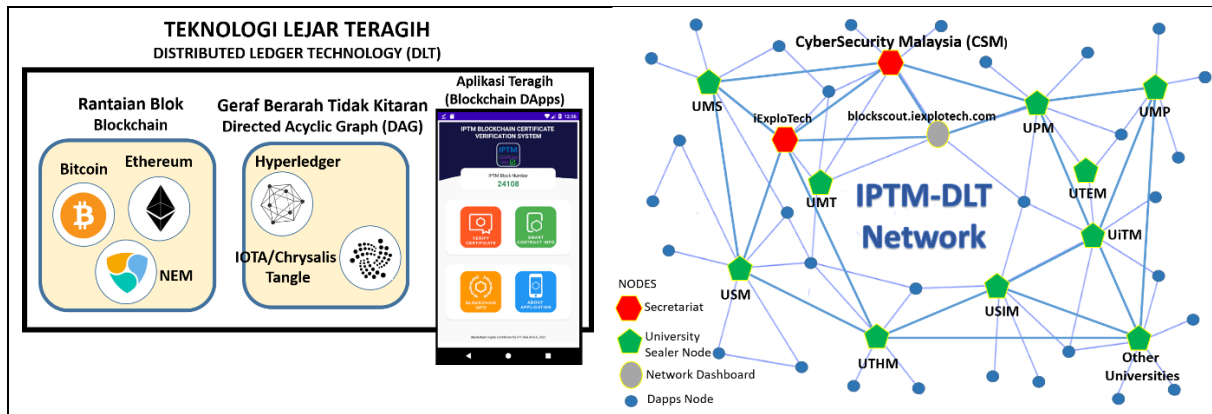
TEKNOLOGI LEJAR TERAGIH
DISTRIBUTED LEDGER TECHNOLOGY (DLT)

Rantaian Blok
Blockchain

Bitcoin
Ethereum
NEM

Geraf Berarah Tidak Kitaran
Directed Acyclic Graph (DAG)

Hyperledger
IOTA/Chrysalis Tangle

Aplikasi Teragih
(Blockchain DApps)

IPTM BLOCKCHAIN CERTIFICATE VERIFICATION SYSTEM
IPTM
IPTM Block Number
24108
VERIFY CERTIFICATE
SMART CONTRACT INFO
BLOCKCHAIN INFO
ABOUT APPLICATION

CyberSecurity Malaysia (CSM)
UMS
iExploTech
blockscout.iexplotech.com
UPM
UMP
UMT
UTEM
IPTM-DLT Network
UiTM
USM
USIM
UTHM
Other Universities

NODES
Secretariat
University Sealer Node
Network Dashboard
Dapps Node